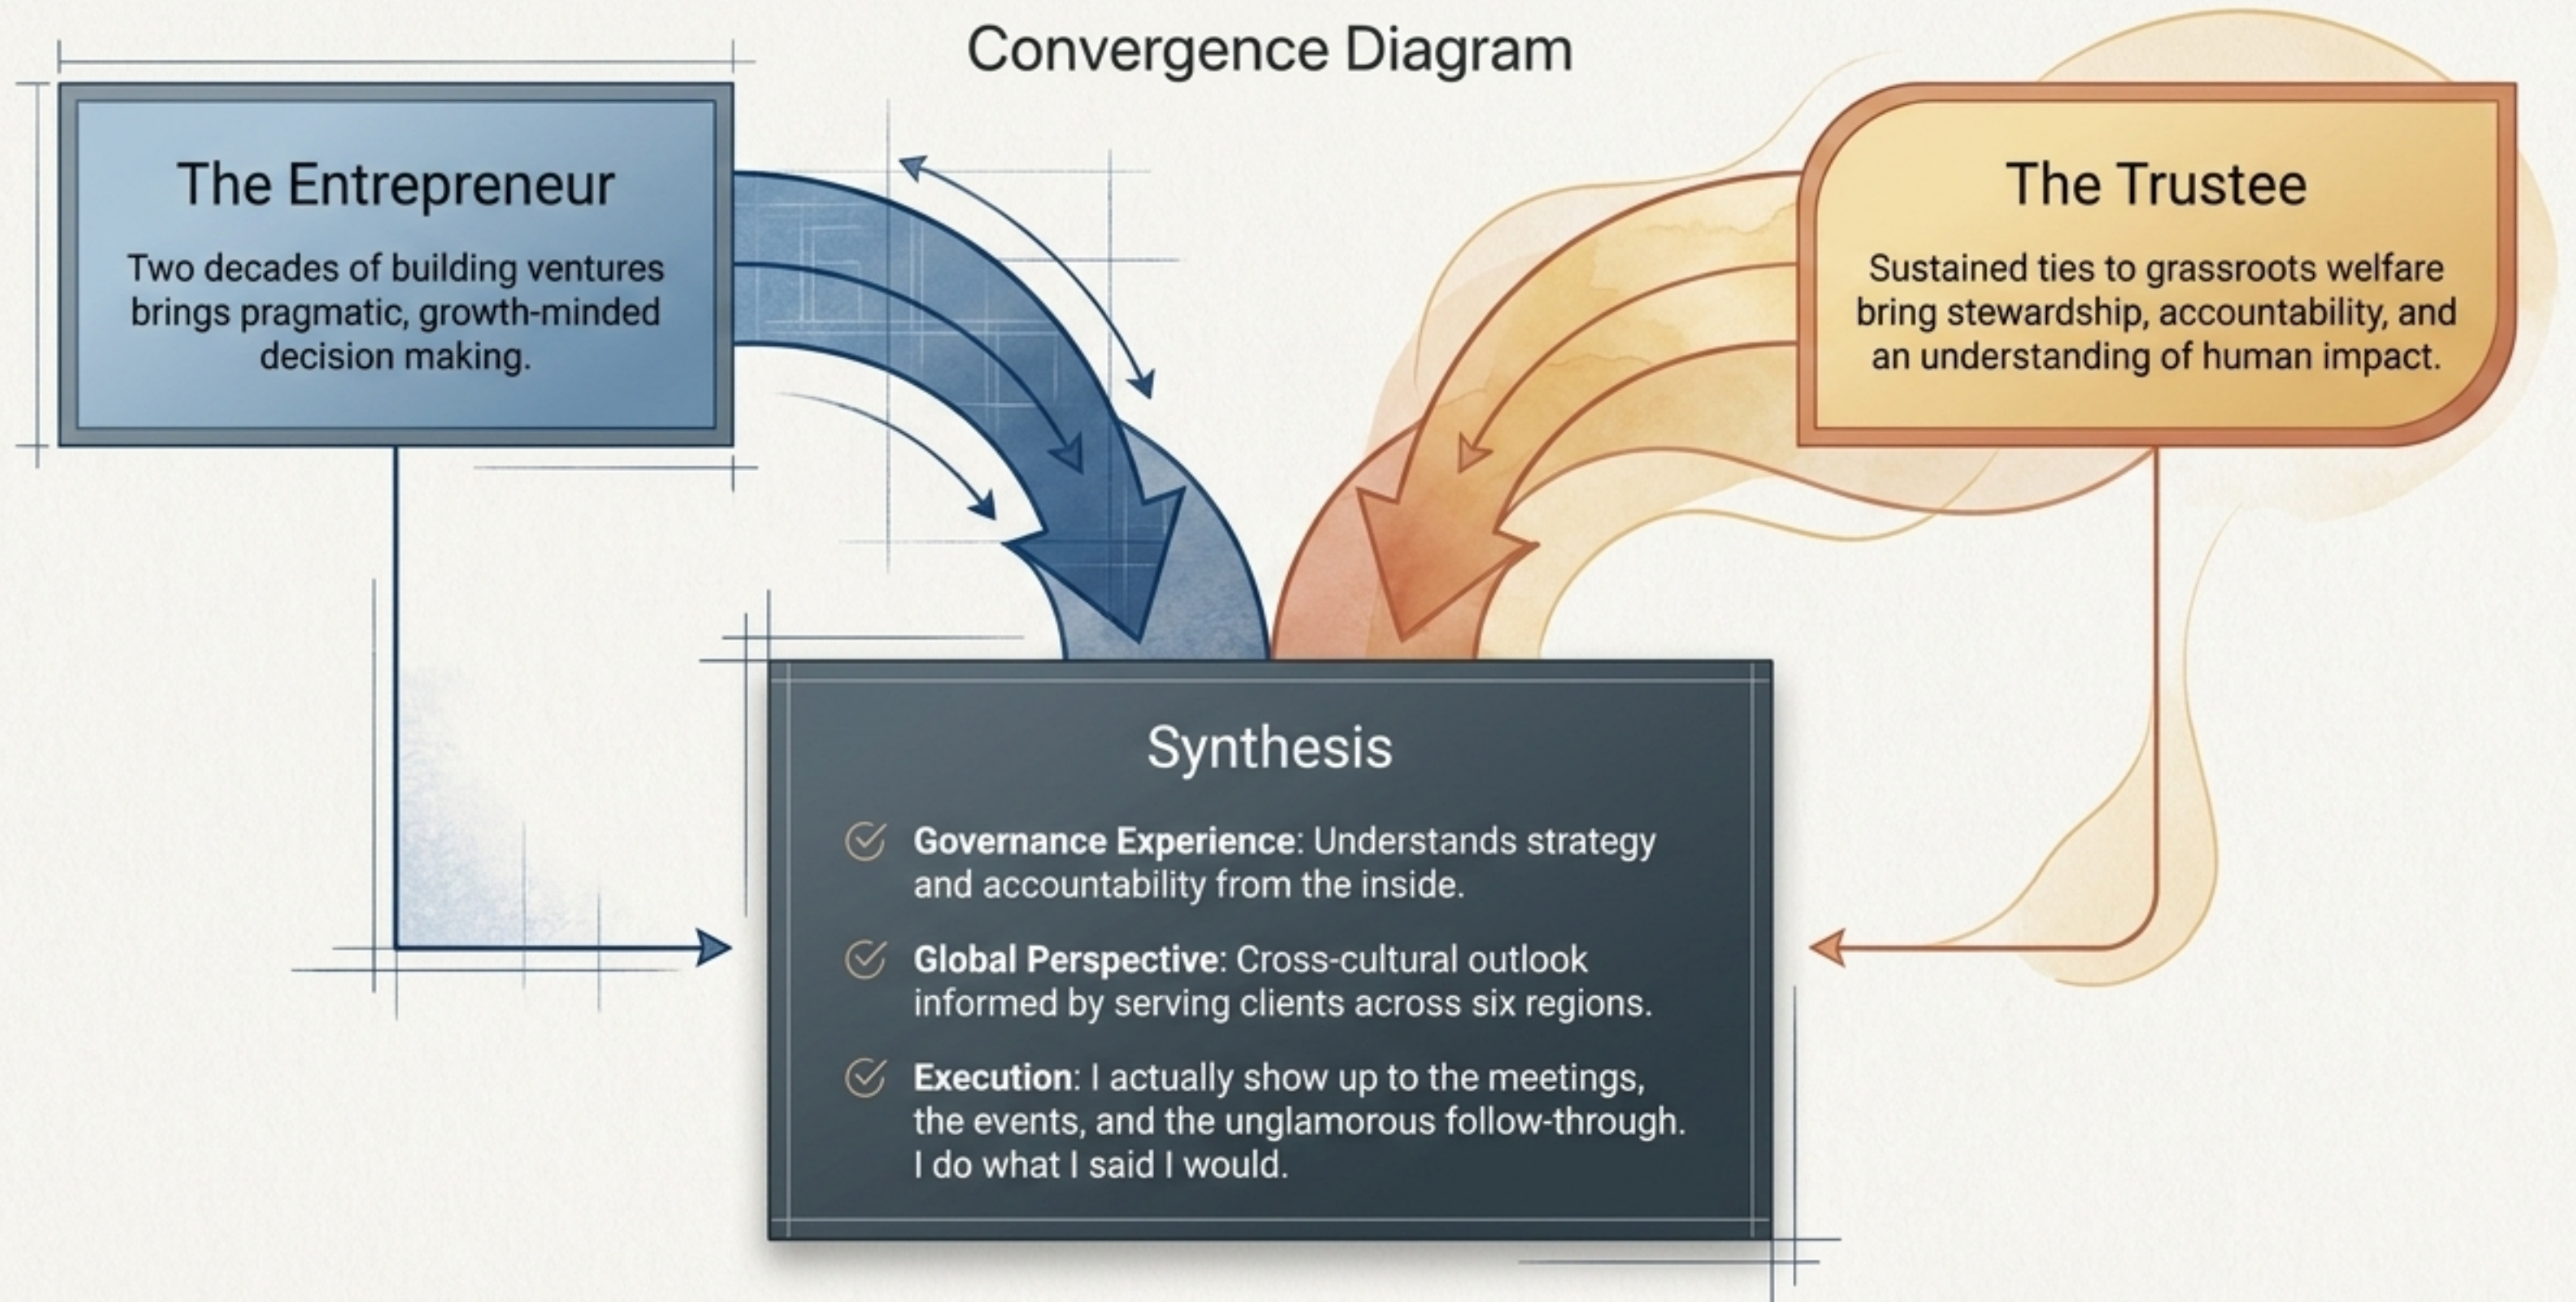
Convergence Diagram

The Entrepreneur

Two decades of building ventures brings pragmatic, growth-minded decision making.

The Trustee

Sustained ties to grassroots welfare bring stewardship, accountability, and an understanding of human impact.

Synthesis

**Governance Experience**: Understands strategy and accountability from the inside.

**Global Perspective**: Cross-cultural outlook informed by serving clients across six regions.

**Execution**: I actually show up to the meetings, the events, and the unglamorous follow-through. I do what I said I would.